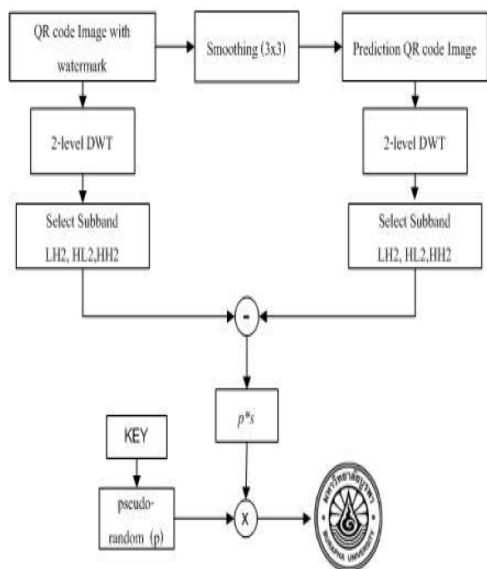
QR code Image with watermark

Smoothing (3x3)

Prediction QR code Image

2-level DWT

2-level DWT

Select Subband LH2, HL2,HH2

Select Subband LH2, HL2,HH2

-

$p*s$

KEY

pseudo-random (p)

X

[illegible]

BURAPHA UNIVERSITY